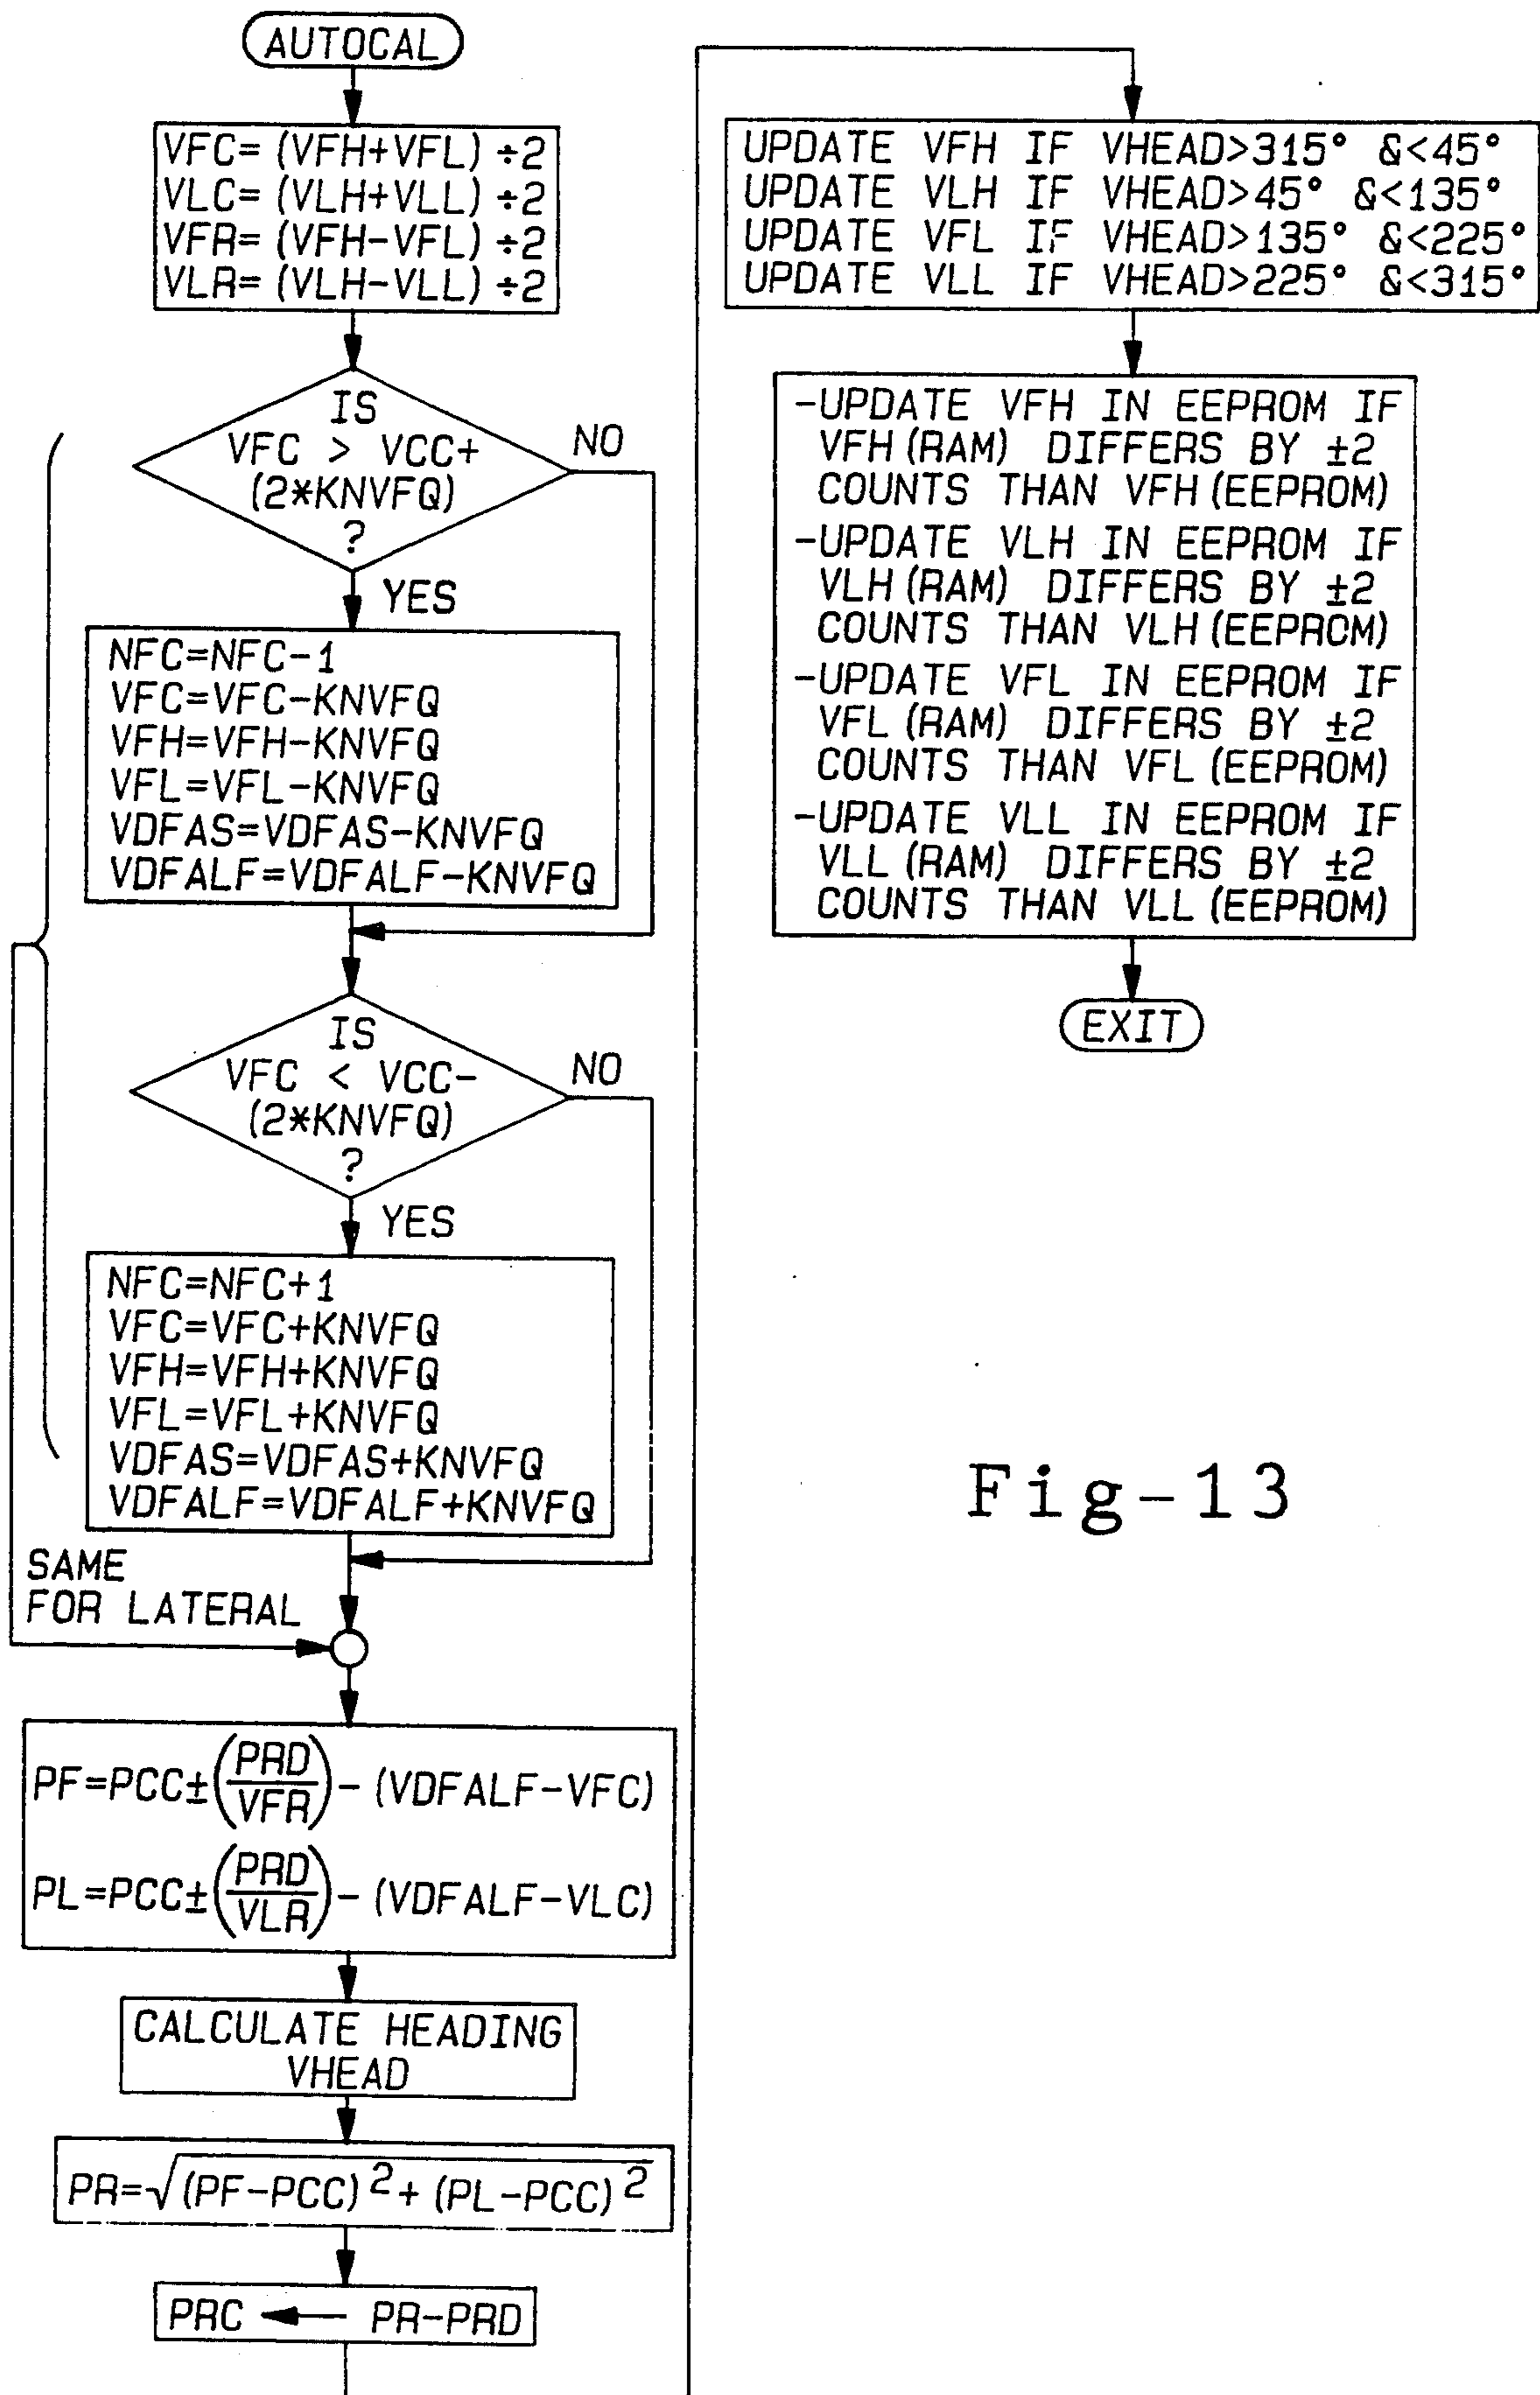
AUTOCAL

VFC= (VFH+VFL) ÷2
VLC= (VLH+VLL) ÷2
VFR= (VFH−VFL) ÷2
VLR= (VLH−VLL) ÷2

IS VFC > VCC+ (2*KNVFQ) ?

NO

YES

NFC=NFC−1
VFC=VFC−KNVFQ
VFH=VFH−KNVFQ
VFL=VFL−KNVFQ
VDFAS=VDFAS−KNVFQ
VDFALF=VDFALF−KNVFQ

IS VFC < VCC− (2*KNVFQ) ?

NO

YES

NFC=NFC+1
VFC=VFC+KNVFQ
VFH=VFH+KNVFQ
VFL=VFL+KNVFQ
VDFAS=VDFAS+KNVFQ
VDFALF=VDFALF+KNVFQ

SAME FOR LATERAL

$PF=PCC\pm\left(\frac{PRD}{VFR}\right)-(VDFALF-VFC)$

$PL=PCC\pm\left(\frac{PRD}{VLR}\right)-(VDFALF-VLC)$

CALCULATE HEADING VHEAD

$PR=\sqrt{(PF-PCC)^2+(PL-PCC)^2}$

PRC ← PR−PRD

UPDATE VFH IF VHEAD>315° &<45°
UPDATE VLH IF VHEAD>45° &<135°
UPDATE VFL IF VHEAD>135° &<225°
UPDATE VLL IF VHEAD>225° &<315°

-UPDATE VFH IN EEPROM IF VFH (RAM) DIFFERS BY ±2 COUNTS THAN VFH (EEPROM)
-UPDATE VLH IN EEPROM IF VLH (RAM) DIFFERS BY ±2 COUNTS THAN VLH (EEPROM)
-UPDATE VFL IN EEPROM IF VFL (RAM) DIFFERS BY ±2 COUNTS THAN VFL (EEPROM)
-UPDATE VLL IN EEPROM IF VLL (RAM) DIFFERS BY ±2 COUNTS THAN VLL (EEPROM)

EXIT

Fig-13